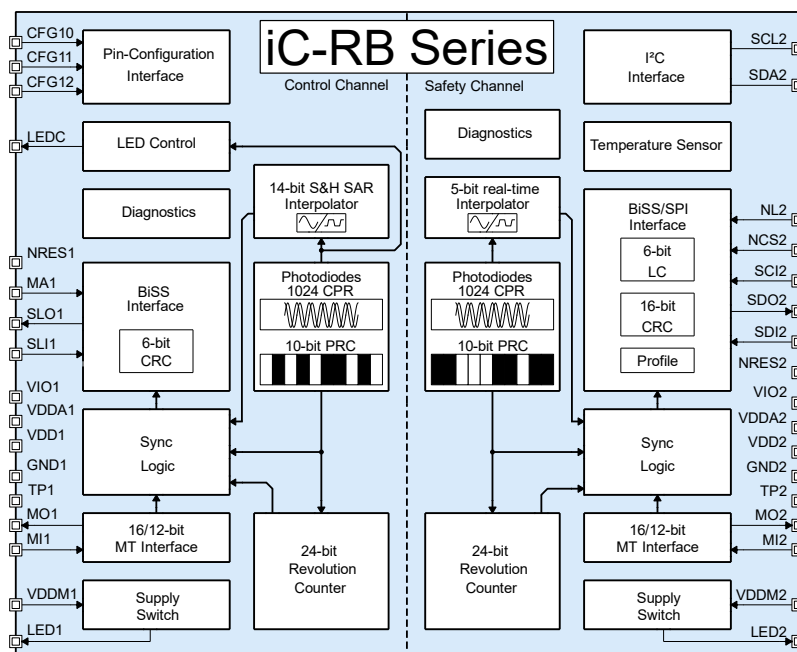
iC-RB Series

Control Channel

Safety Channel

CFG10
CFG11
CFG12

Pin-Configuration Interface

LEDC

LED Control

Diagnostics

NRES1
MA1
SLO1
SLI1

BiSS Interface

6-bit CRC

VIO1
VDDA1
VDD1
GND1
TP1
MO1
MI1

Sync Logic

16/12-bit MT Interface

VDDM1
LED1

Supply Switch

14-bit S&H SAR Interpolator

Photodiodes 1024 CPR

10-bit PRC

24-bit Revolution Counter

Diagnostics

5-bit real-time Interpolator

Photodiodes 1024 CPR

10-bit PRC

24-bit Revolution Counter

I²C Interface

SCL2
SDA2

Temperature Sensor

BiSS/SPI Interface

6-bit LC

16-bit CRC

Profile

NL2
NCS2
SCI2
SDO2
SDI2
NRES2
VIO2
VDDA2
VDD2
GND2
TP2
MO2
MI2

Sync Logic

16/12-bit MT Interface

Supply Switch

VDDM2
LED2